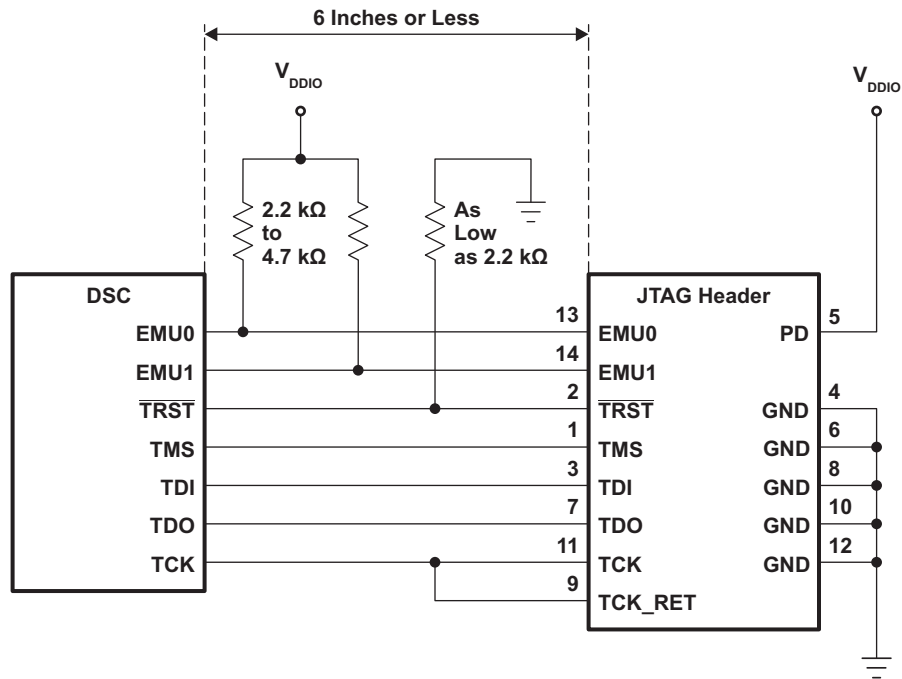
6 Inches or Less

$V_{DDIO}$

$V_{DDIO}$

2.2 kΩ to 4.7 kΩ

As Low as 2.2 kΩ

DSC
EMU0
EMU1
$\overline{TRST}$
TMS
TDI
TDO
TCK

13
14
2
1
3
7
11
9

JTAG Header
EMU0
EMU1
$\overline{TRST}$
TMS
TDI
TDO
TCK
TCK_RET

PD
GND
GND
GND
GND
GND

5
4
6
8
10
12